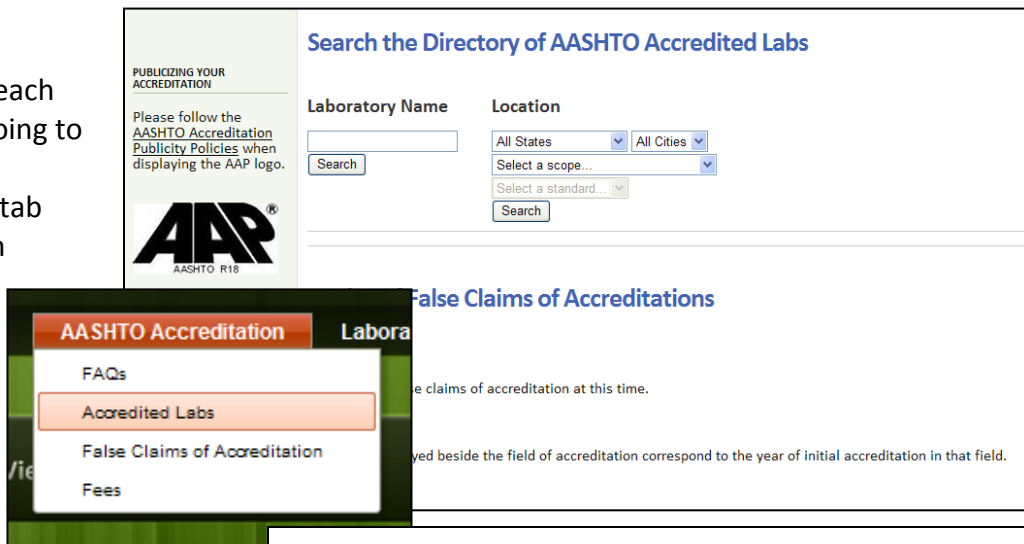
each
oing to

tab
n

PUBLICIZING YOUR ACCREDITATION

Please follow the AASHTO Accreditation Publicity Policies when displaying the AAP logo.

AAP®
AASHTO R18

Search the Directory of AASHTO Accredited Labs

Laboratory Name

Search

Location

All States
All Cities
Select a scope...
Select a standard...
Search

False Claims of Accreditations

e claims of accreditation at this time.

yed beside the field of accreditation correspond to the year of initial accreditation in that field.

AASHTO Accreditation
Labora
FAQs
Accredited Labs
False Claims of Accreditation
Fees
Vie